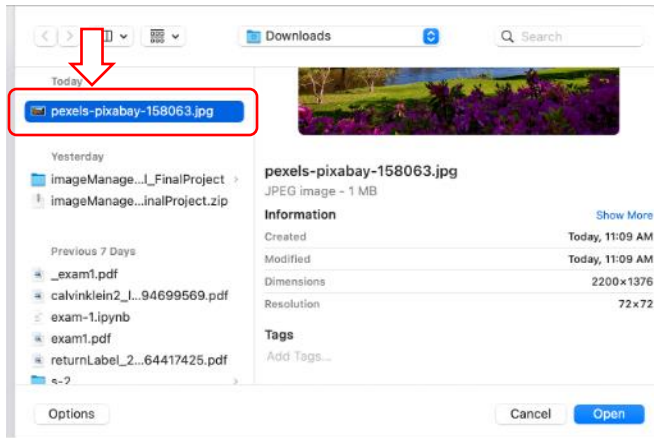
Downloads

Search

Today

pexels-pixabay-158063.jpg

Yesterday

imageManage...l_FinalProject

imageManage...inalProject.zip

Previous 7 Days

_exam1.pdf

calvinklein2_l...94699569.pdf

exam-1.ipynb

exam1.pdf

returnLabel_2...64417425.pdf

s-2

pexels-pixabay-158063.jpg

JPEG image - 1 MB

Information

Show More

| | |
|---|---|
| Created | Today, 11:09 AM |
| Modified | Today, 11:09 AM |
| Dimensions | 2200×1376 |
| Resolution | 72×72 |

Tags

Add Tags...

Options

Cancel

Open